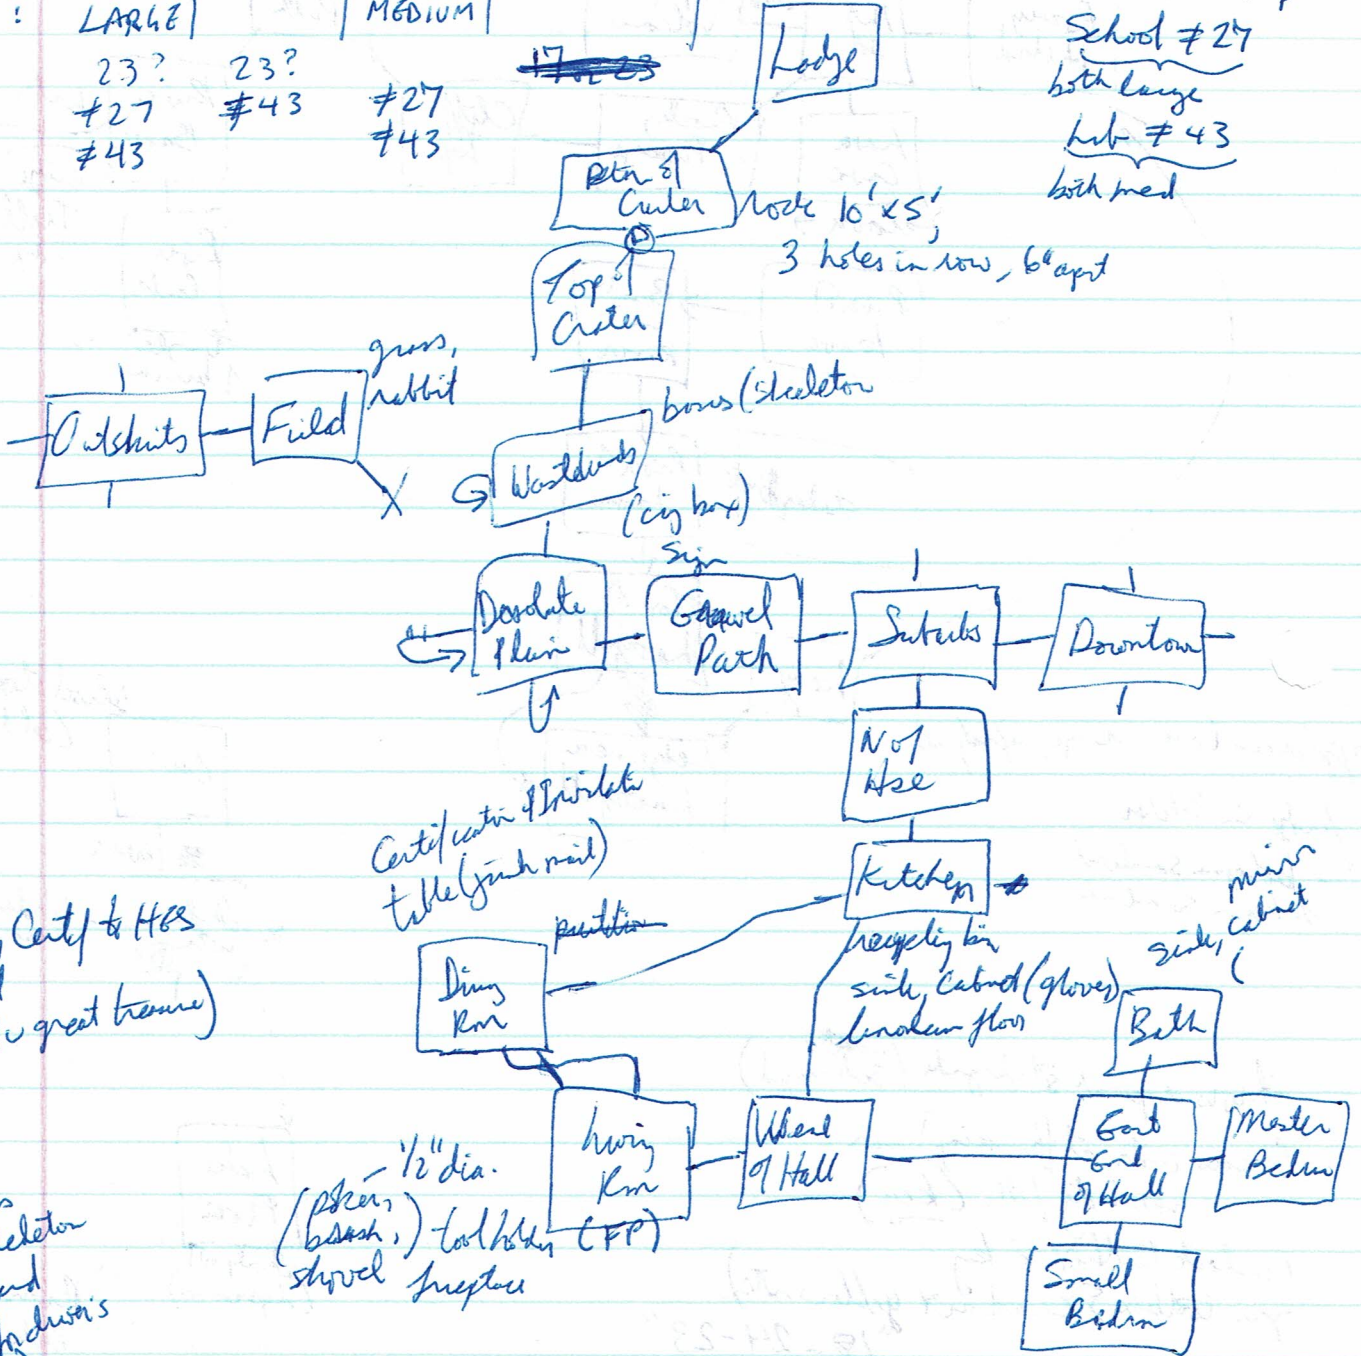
: LARGE | MEDIUM |

23? 23?
#27 #43 #27
#43 #43

~~17 23~~

Lodge

School #27
both large
Lab #43
both med

Btm of Crater
hole 10'x5';
3 holes in row, 6" apart

Top of Crater

grass, rabbit

bones (skeleton

Outskirts

Field

X

Wastelands

(cig box)

Sign

Desolate Plain

Gravel Path

Suburbs

Downtown

N of Hse

Certificate of Invitation
table (junk mail)

Kitchen

Cert to HBS
great treasure)

partition

recycling bin
sink, cabinet (gloves)
linoleum floor

mirror
sink, cabinet
(

Dining Rm

Bath

Living Rm

West of Hall

East End of Hall

Master Bedrm

1/2" dia.
(poker, brush,) tool holder (FP)
shovel fireplace

Small Bedrm

skeleton
and
Andrew's